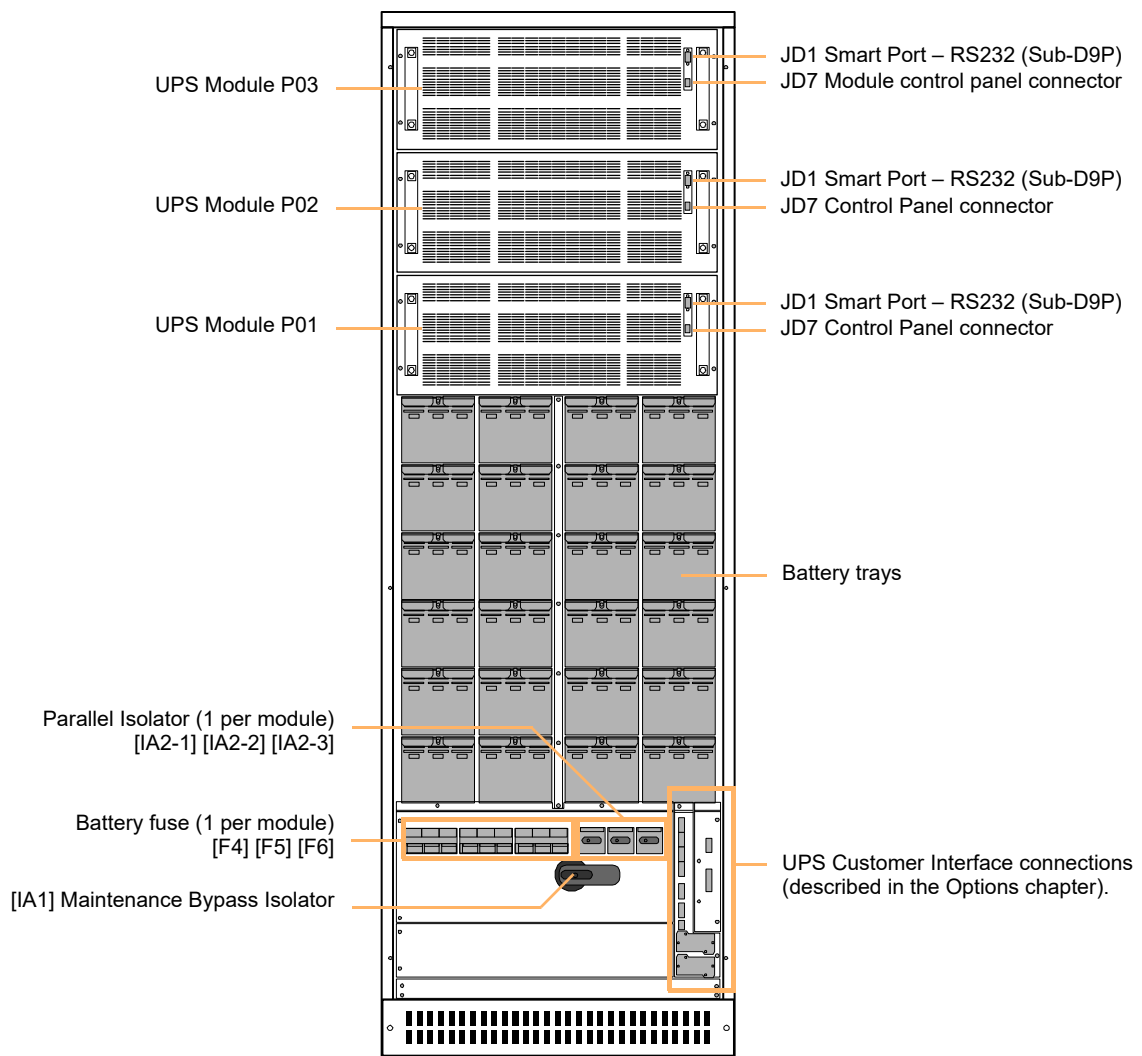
UPS Module P03

JD1 Smart Port – RS232 (Sub-D9P)
JD7 Module control panel connector

UPS Module P02

JD1 Smart Port – RS232 (Sub-D9P)
JD7 Control Panel connector

UPS Module P01

JD1 Smart Port – RS232 (Sub-D9P)
JD7 Control Panel connector

Battery trays

Parallel Isolator (1 per module)
[IA2-1] [IA2-2] [IA2-3]

Battery fuse (1 per module)
[F4] [F5] [F6]

[IA1] Maintenance Bypass Isolator

UPS Customer Interface connections
(described in the Options chapter).